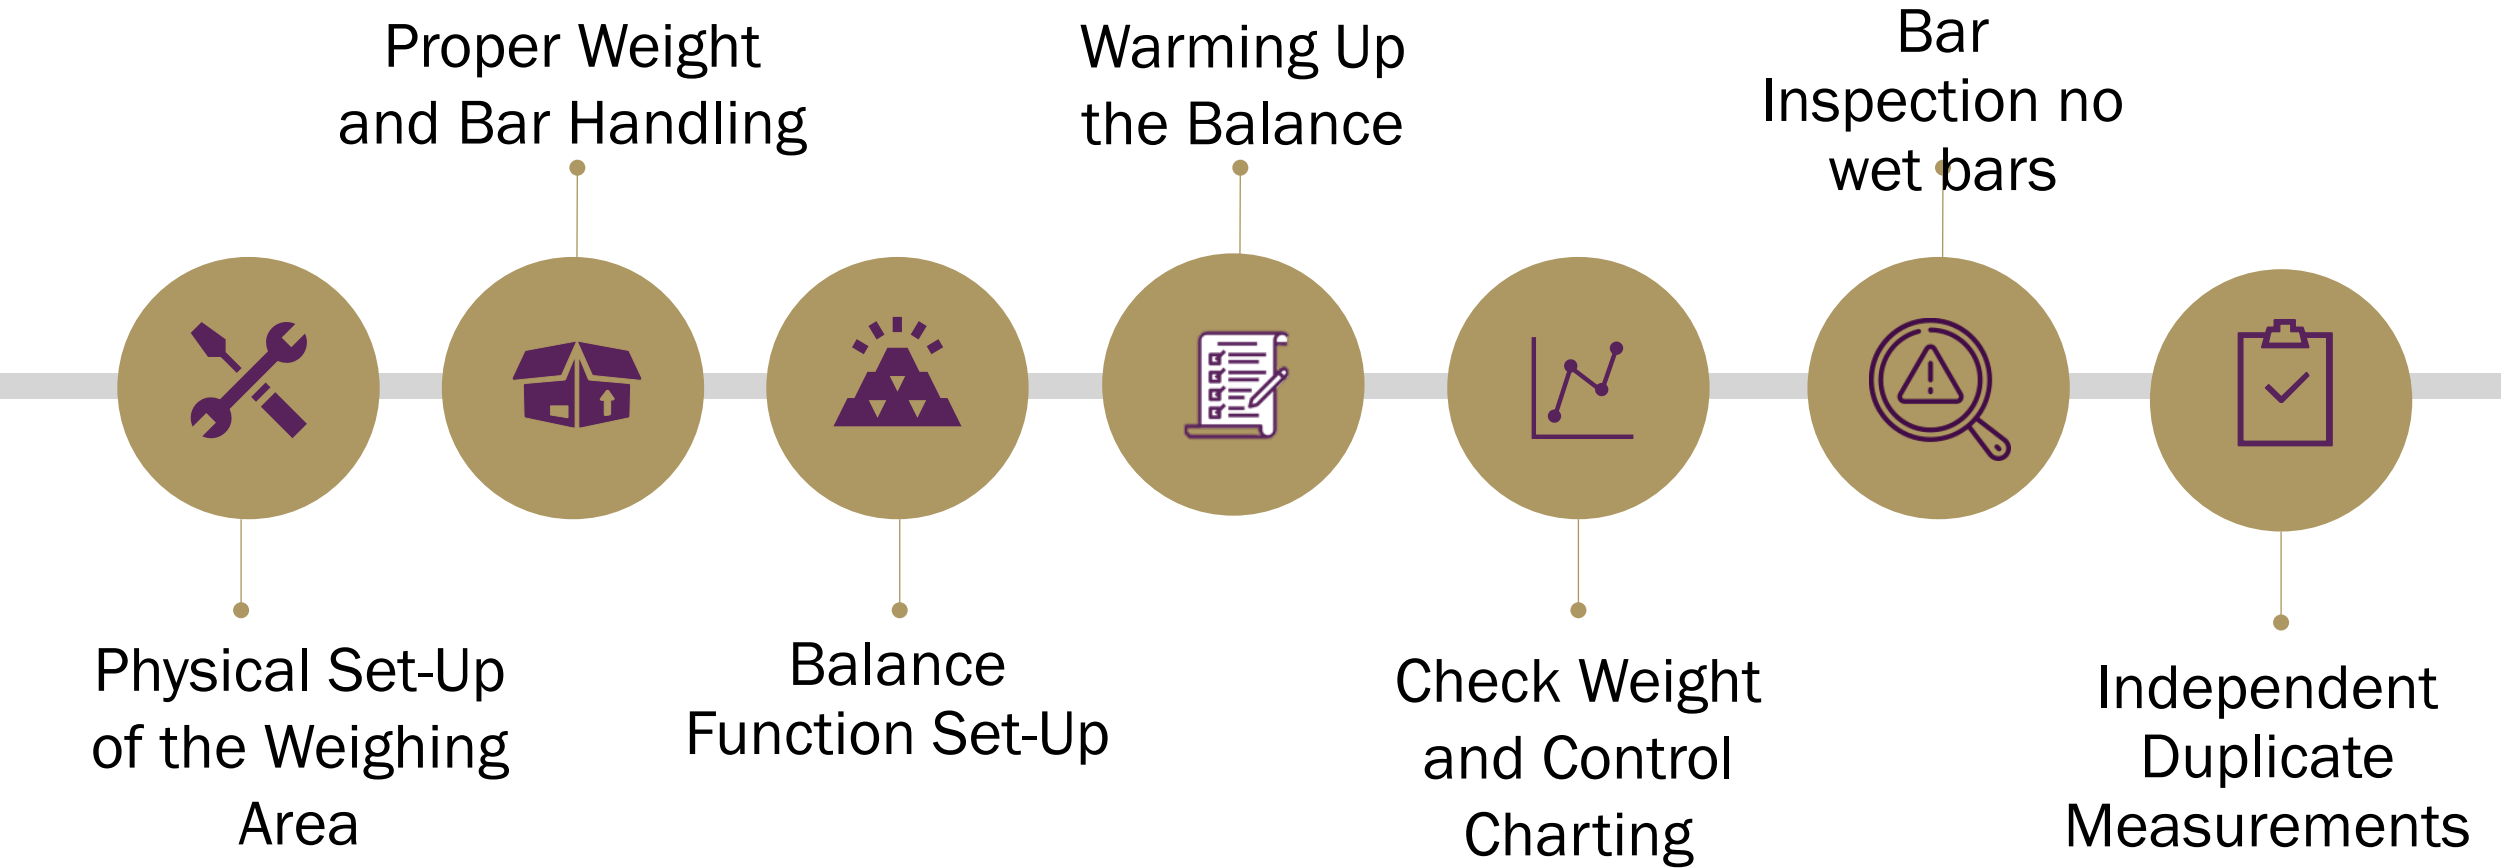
Physical Set-Up of the Weighing Area

Proper Weight and Bar Handling

Balance Function Set-Up

Warming Up the Balance

Check Weight and Control Charting

Bar Inspection no wet bars

Independent Duplicate Measurements